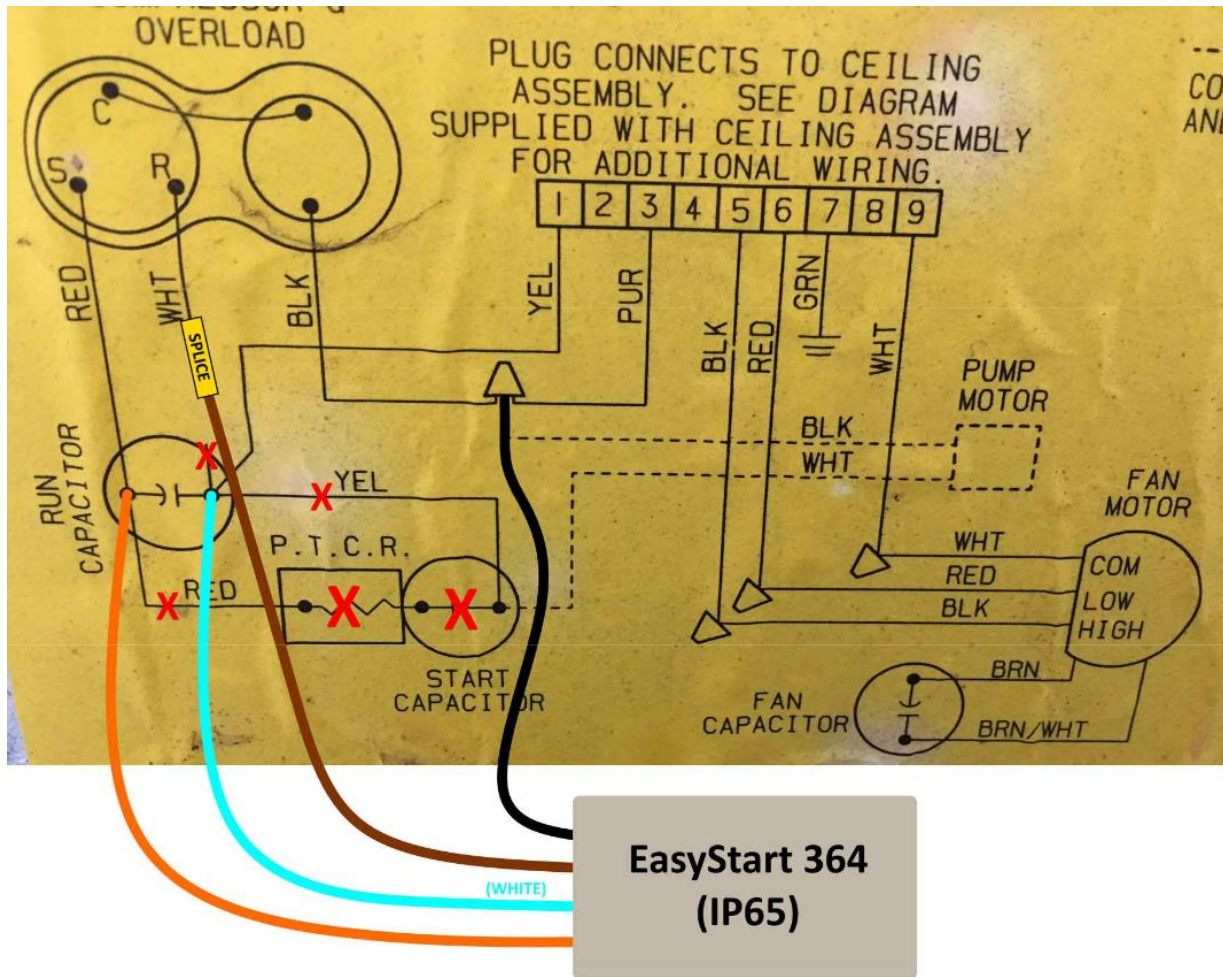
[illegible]
OVERLOAD

C
S
R

PLUG CONNECTS TO CEILING ASSEMBLY. SEE DIAGRAM SUPPLIED WITH CEILING ASSEMBLY FOR ADDITIONAL WIRING.

CO
AN

| 1 | 2 | 3 | 4 | 5 | 6 | 7 | 8 | 9 |
|---|---|---|---|---|---|---|---|---|

RED
WHT
SPLICE
BLK
YEL
PUR
BLK
RED
GRN
WHT

PUMP MOTOR

BLK
WHT

RUN CAPACITOR

X
X YEL

P.T.C.R.

X RED
X
X

START CAPACITOR

FAN MOTOR

WHT
RED
BLK

COM
LOW
HIGH

BRN
FAN CAPACITOR
BRN/WHT

(WHITE)

EasyStart 364
(IP65)